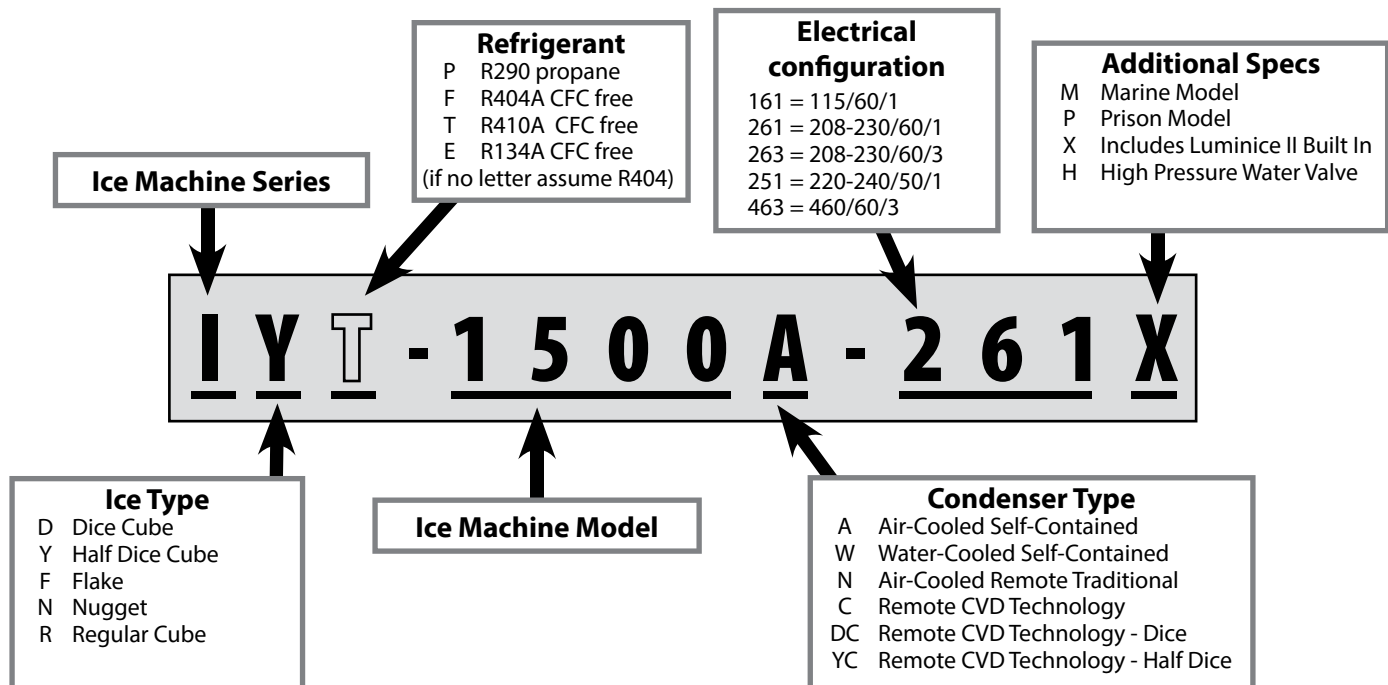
Ice Machine Series

Refrigerant
P R290 propane
F R404A CFC free
T R410A CFC free
E R134A CFC free
(if no letter assume R404)

Electrical configuration
161 = 115/60/1
261 = 208-230/60/1
263 = 208-230/60/3
251 = 220-240/50/1
463 = 460/60/3

Additional Specs
M Marine Model
P Prison Model
X Includes Luminice II Built In
H High Pressure Water Valve

I Y T - 1 5 0 0 A - 2 6 1 X

Ice Type
D Dice Cube
Y Half Dice Cube
F Flake
N Nugget
R Regular Cube

Ice Machine Model

Condenser Type
A Air-Cooled Self-Contained
W Water-Cooled Self-Contained
N Air-Cooled Remote Traditional
C Remote CVD Technology
DC Remote CVD Technology - Dice
YC Remote CVD Technology - Half Dice